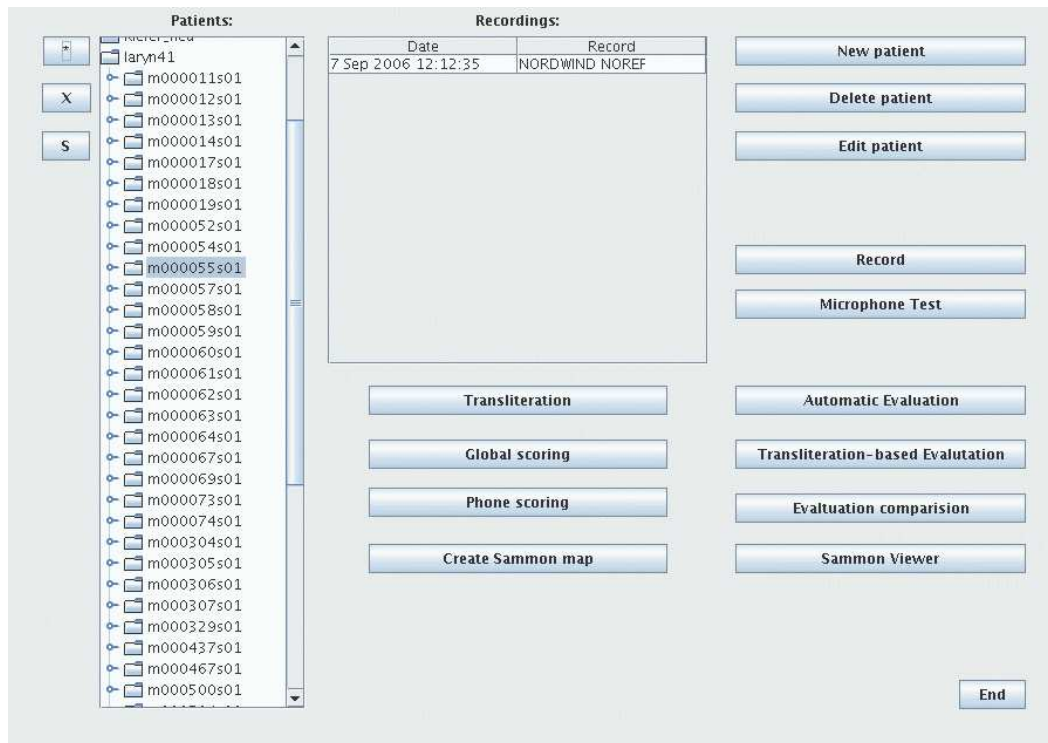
Patients:

Recordings:

*

X

S

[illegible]

laryn41

m000011s01

m000012s01

m000013s01

m000014s01

m000017s01

m000018s01

m000019s01

m000052s01

m000054s01

m000055s01

m000057s01

m000058s01

m000059s01

m000060s01

m000061s01

m000062s01

m000063s01

m000064s01

m000067s01

m000069s01

m000073s01

m000074s01

m000304s01

m000305s01

m000306s01

m000307s01

m000329s01

m000437s01

m000467s01

m000500s01

| Date | Record |
|---|---|
| 7 Sep 2006 12:12:35 | NORDWIND NOREF |

New patient

Delete patient

Edit patient

Record

Microphone Test

Transliteration

Automatic Evaluation

Global scoring

Transliteration-based Evalutation

Phone scoring

Evaluation comparision

Create Sammon map

Sammon Viewer

End